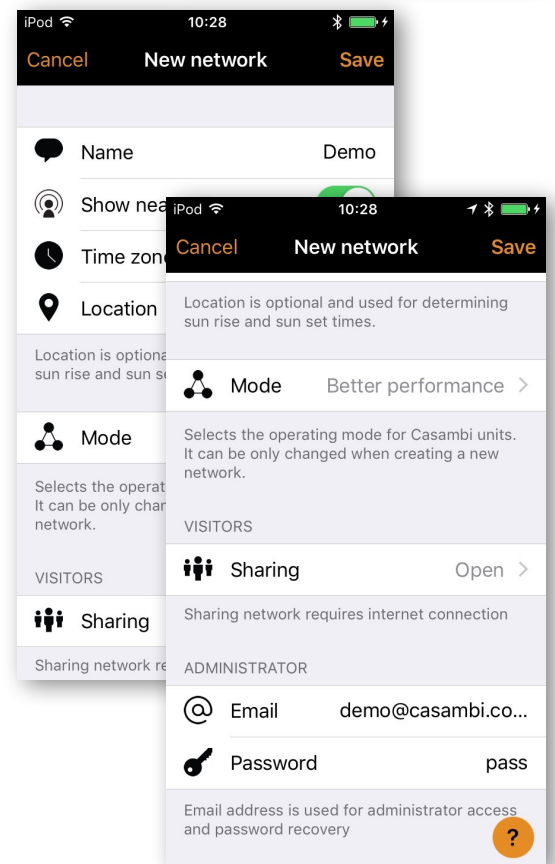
iPod 10:28

Cancel New network Save

Name Demo

Show nea

Time zone

Location

Location is optiona sun rise and sun se

Mode

Selects the operat It can be only chan network.

VISITORS

Sharing

Sharing network re

iPod 10:28

Cancel New network Save

Location is optional and used for determining sun rise and sun set times.

Mode Better performance >

Selects the operating mode for Casambi units. It can be only changed when creating a new network.

VISITORS

Sharing Open >

Sharing network requires internet connection

ADMINISTRATOR

Email demo@casambi.co...

Password pass

Email address is used for administrator access and password recovery

?